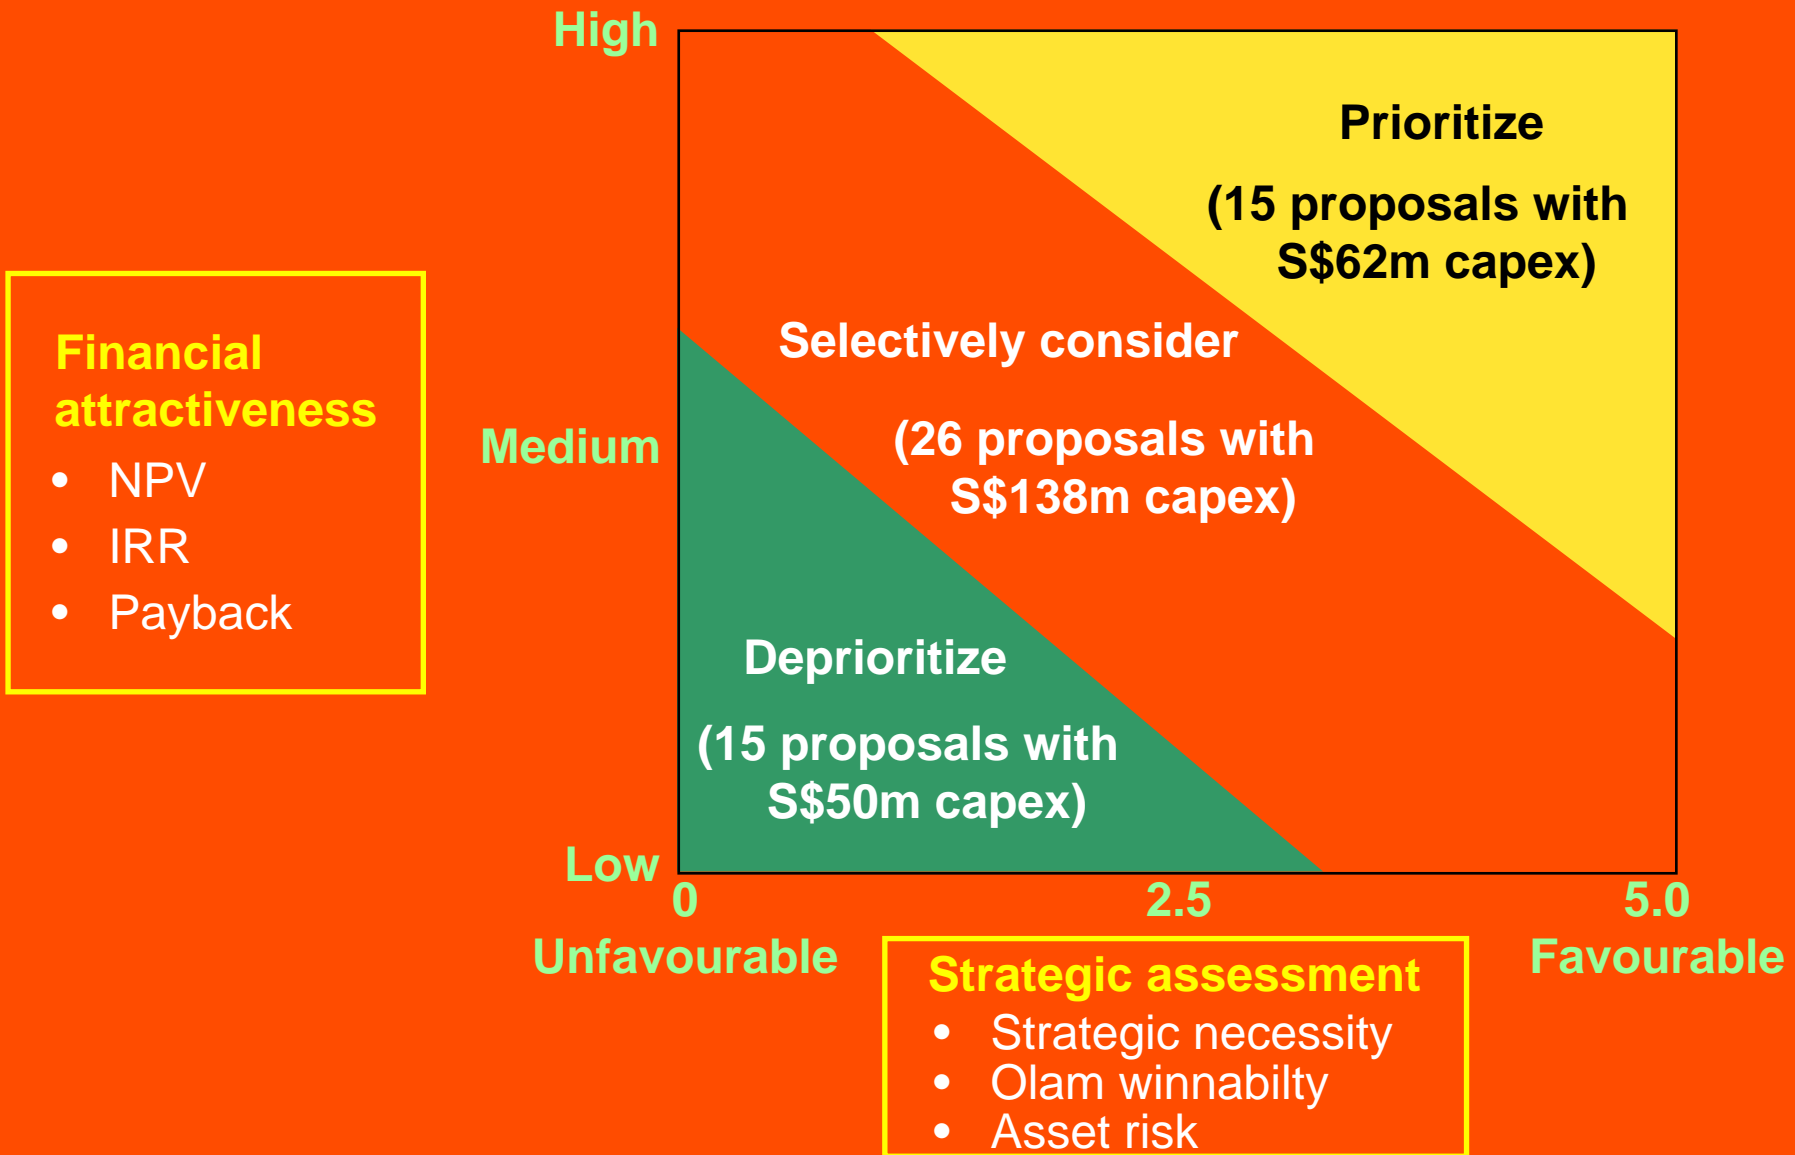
Financial attractiveness
- NPV
- IRR
- Payback

High

Medium

Low

Prioritize

(15 proposals with S$62m capex)

Selectively consider

(26 proposals with S$138m capex)

Deprioritize

(15 proposals with S$50m capex)

0

2.5

5.0

Unfavourable

Favourable

Strategic assessment
- Strategic necessity
- Olam winnabilty
- Asset risk